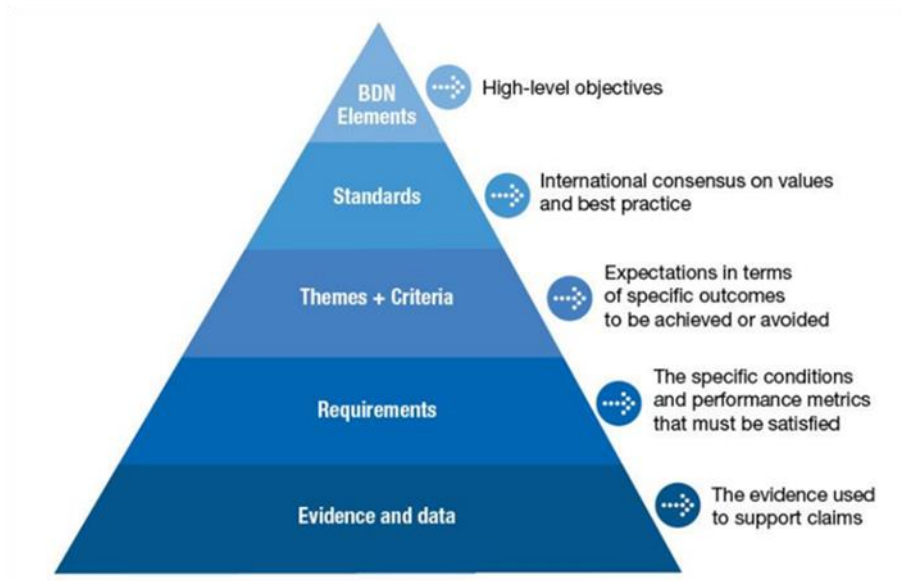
BDN Elements

High-level objectives

Standards

International consensus on values and best practice

Themes + Criteria

Expectations in terms of specific outcomes to be achieved or avoided

Requirements

The specific conditions and performance metrics that must be satisfied

Evidence and data

The evidence used to support claims